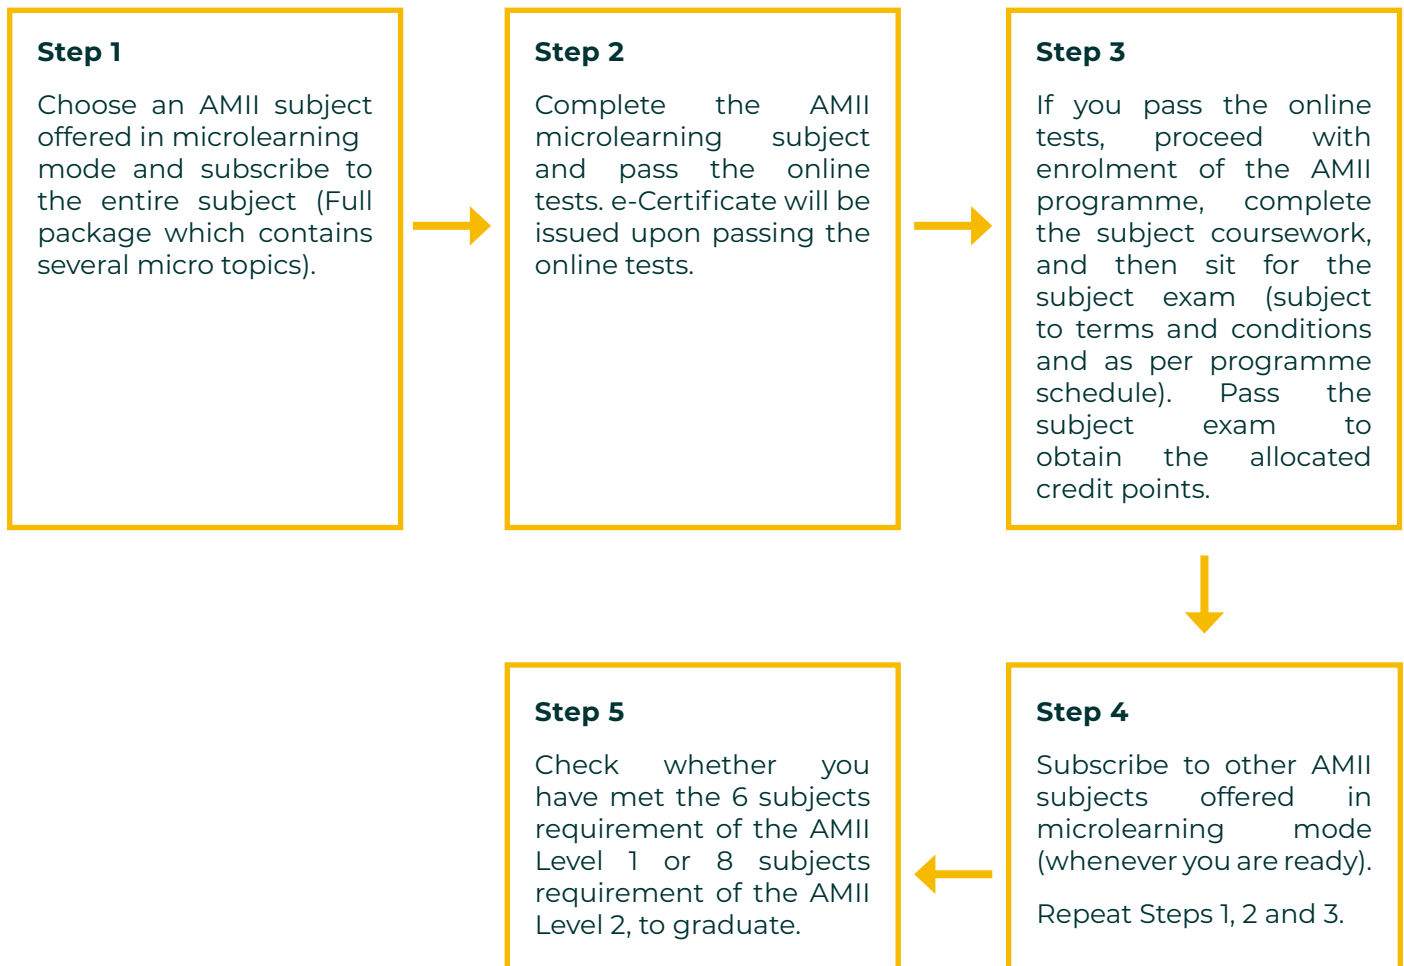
Step 1

Choose an AMII subject offered in microlearning mode and subscribe to the entire subject (Full package which contains several micro topics).

Step 2

Complete the AMII microlearning subject and pass the online tests. e-Certificate will be issued upon passing the online tests.

Step 3

If you pass the online tests, proceed with enrolment of the AMII programme, complete the subject coursework, and then sit for the subject exam (subject to terms and conditions and as per programme schedule). Pass the subject exam to obtain the allocated credit points.

Step 4

Subscribe to other AMII subjects offered in microlearning mode (whenever you are ready).

Repeat Steps 1, 2 and 3.

Step 5

Check whether you have met the 6 subjects requirement of the AMII Level 1 or 8 subjects requirement of the AMII Level 2, to graduate.